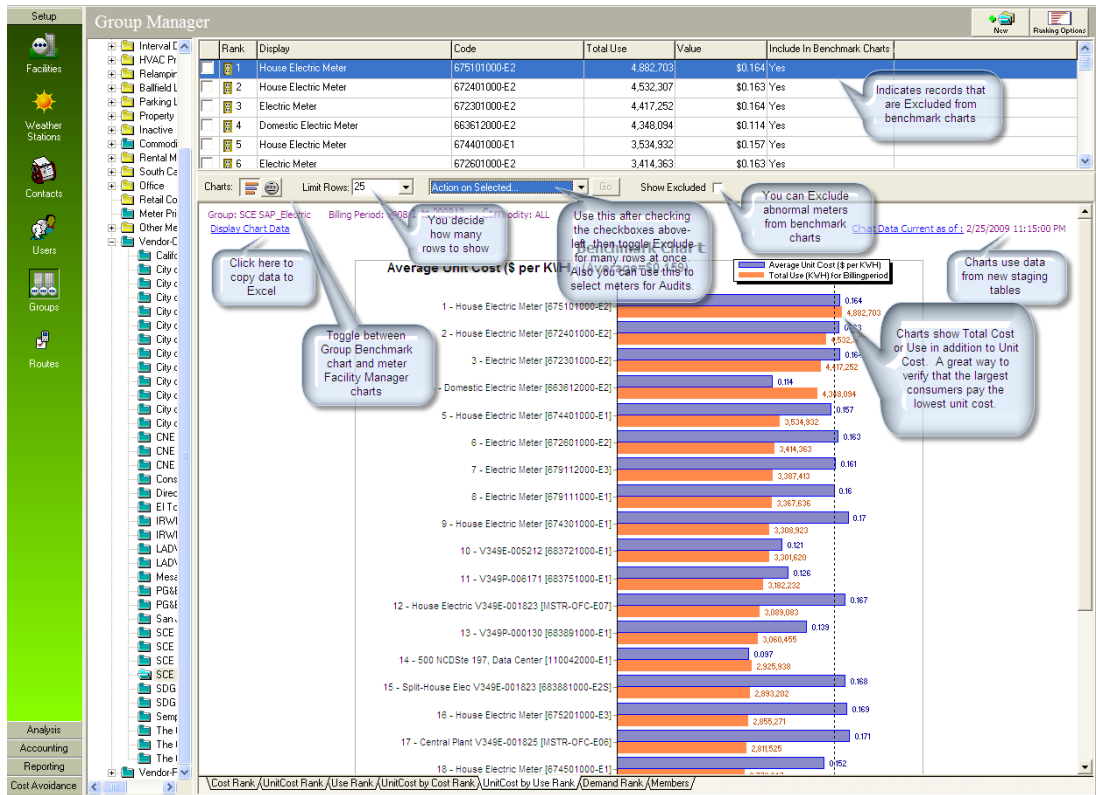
Setup

Facilities

Weather Stations

Contacts

Users

Groups

Routes

Analysis

Accounting

Reporting

Cost Avoidance

Group Manager

New

Ranking Options

Interval D
HVAC Pr
Relampin
Ballfield L
Parking L
Property
Inactive
Commodi
Rental M
South Ca
Office
Retail Co
Meter Pri
Other Me
Vendor-C
Califo
City o
City o
City o
City o
City o
City o
City o
City o
City o
City o
City o
CNE
CNE
CNE
Cons
Direc
El To
IRWI
IRWI
LADV
LADV
Mesa
PG&E
PG&E
San
SCE
SCE
SCE
SCE
SDG
SDG
Semp
The
The
The
Vendor-F

| | Rank | Display | Code | Total Use | Value | Include In Benchmark Charts |
|---|---|---|---|---|---|---|
| | 1 | House Electric Meter | 675101000-E2 | 4,882,703 | $0.164 | Yes |
| | 2 | House Electric Meter | 672401000-E2 | 4,532,307 | $0.163 | Yes |
| | 3 | Electric Meter | 672301000-E2 | 4,417,252 | $0.164 | Yes |
| | 4 | Domestic Electric Meter | 663612000-E2 | 4,348,094 | $0.114 | Yes |
| | 5 | House Electric Meter | 674401000-E1 | 3,534,932 | $0.157 | Yes |
| | 6 | Electric Meter | 672601000-E2 | 3,414,363 | $0.163 | Yes |

Indicates records that are Excluded from benchmark charts

Charts: Limit Rows: 25 Action on Selected... Go Show Excluded

You can Exclude abnormal meters from benchmark charts

Group: SCE SAP_Electric Billing Period: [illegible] Commodity: ALL

Display Chart Data

Chart Data Current as of : 2/25/2009 11:15:00 PM

You decide how many rows to show

Use this after checking the checkboxes above-left, then toggle Exclude for many rows at once. Also you can use this to select meters for Audits.

Click here to copy data to Excel

Charts use data from new staging tables

Average Unit Cost ($ per KVH) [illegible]

Average Unit Cost ($ per KVH)
Total Use (KVH) for Billingperiod

Toggle between Group Benchmark chart and meter Facility Manager charts

Charts show Total Cost or Use in addition to Unit Cost. A great way to verify that the largest consumers pay the lowest unit cost.

1 - House Electric Meter [675101000-E2] 0.164 4,882,703
2 - House Electric Meter [672401000-E2] 0.163 4,532,307
3 - Electric Meter [672301000-E2] 0.164 4,417,252
- Domestic Electric Meter [663612000-E2] 0.114 4,348,094
5 - House Electric Meter [674401000-E1] 0.157 3,534,932
6 - Electric Meter [672601000-E2] 0.163 3,414,363
7 - Electric Meter [679112000-E3] 0.161 3,387,413
8 - Electric Meter [679111000-E1] 0.16 3,367,636
9 - House Electric Meter [674301000-E1] 0.17 3,308,923
10 - V349E-005212 [683721000-E1] 0.121 3,301,620
11 - V349P-006171 [683751000-E1] 0.126 3,182,232
12 - House Electric V349E-001823 [MSTR-OFC-E07] 0.167 3,089,883
13 - V349P-000130 [683891000-E1] 0.139 3,060,455
14 - 500 NCDSte 197, Data Center [110042000-E1] 0.097 2,925,938
15 - Split-House Elec V349E-001823 [683881000-E2S] 0.168 2,893,202
16 - House Electric Meter [675201000-E3] 0.169 2,855,271
17 - Central Plant V349E-001825 [MSTR-OFC-E06] 0.171 2,811,525
18 - House Electric Meter [674501000-E1] 0.152

Cost Rank | UnitCost Rank | Use Rank | UnitCost by Cost Rank | UnitCost by Use Rank | Demand Rank | Members